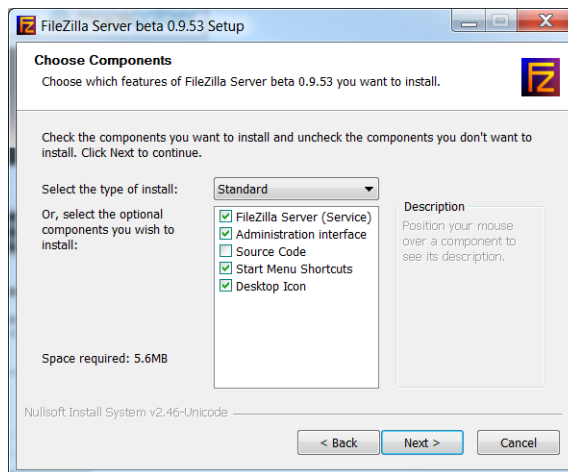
FileZilla Server beta 0.9.53 Setup

Choose Components

Choose which features of FileZilla Server beta 0.9.53 you want to install.

Check the components you want to install and uncheck the components you don't want to install. Click Next to continue.

Select the type of install:

Standard

Or, select the optional components you wish to install:

FileZilla Server (Service)
Administration interface
Source Code
Start Menu Shortcuts
Desktop Icon

Description

Position your mouse over a component to see its description.

Space required: 5.6MB

Nullsoft Install System v2.46-Unicode

< Back

Next >

Cancel